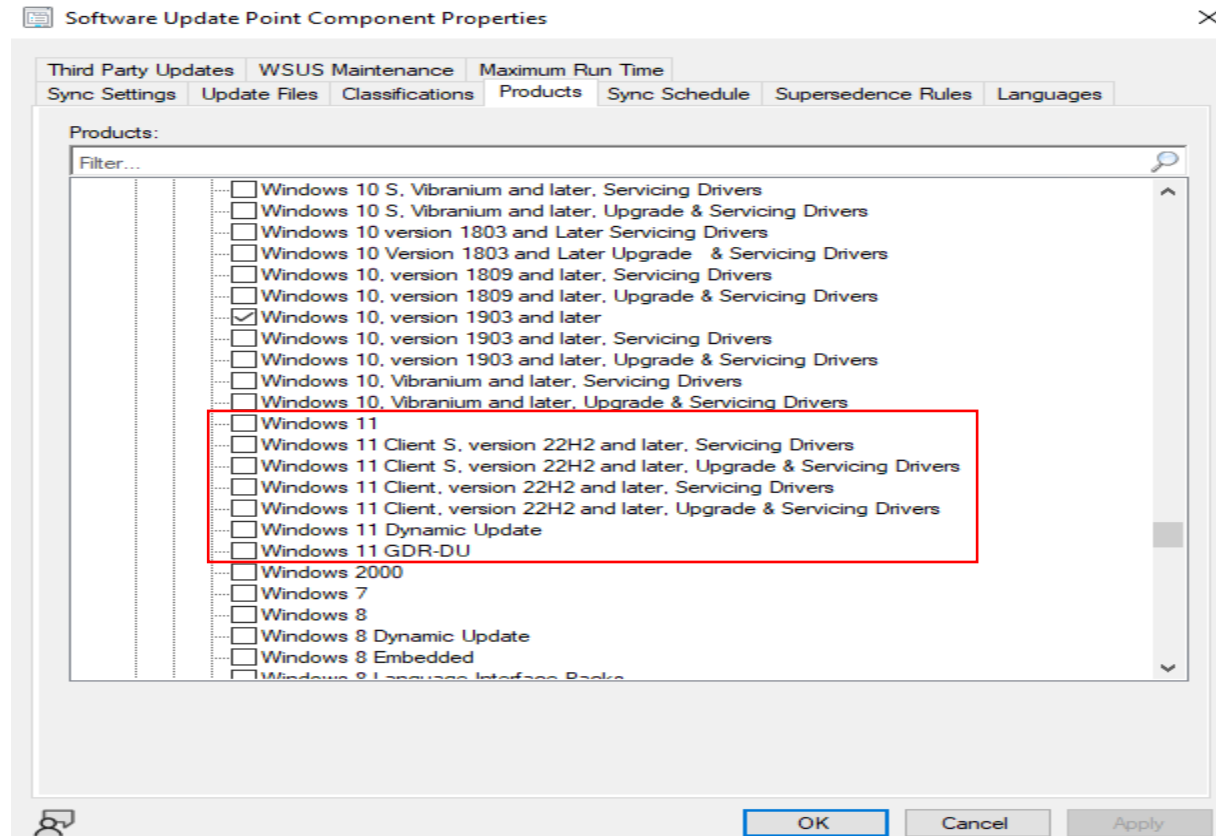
Software Update Point Component Properties

Third Party Updates | WSUS Maintenance | Maximum Run Time
Sync Settings | Update Files | Classifications | Products | Sync Schedule | Supersedence Rules | Languages

Products:

Filter...

Windows 10 S, Vibranium and later, Servicing Drivers
Windows 10 S, Vibranium and later, Upgrade & Servicing Drivers
Windows 10 version 1803 and Later Servicing Drivers
Windows 10 Version 1803 and Later Upgrade & Servicing Drivers
Windows 10, version 1809 and later, Servicing Drivers
Windows 10, version 1809 and later, Upgrade & Servicing Drivers
Windows 10, version 1903 and later
Windows 10, version 1903 and later, Servicing Drivers
Windows 10, version 1903 and later, Upgrade & Servicing Drivers
Windows 10, Vibranium and later, Servicing Drivers
Windows 10, Vibranium and later, Upgrade & Servicing Drivers
Windows 11
Windows 11 Client S, version 22H2 and later, Servicing Drivers
Windows 11 Client S, version 22H2 and later, Upgrade & Servicing Drivers
Windows 11 Client, version 22H2 and later, Servicing Drivers
Windows 11 Client, version 22H2 and later, Upgrade & Servicing Drivers
Windows 11 Dynamic Update
Windows 11 GDR-DU
Windows 2000
Windows 7
Windows 8
Windows 8 Dynamic Update
Windows 8 Embedded
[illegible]

OK | Cancel | Apply